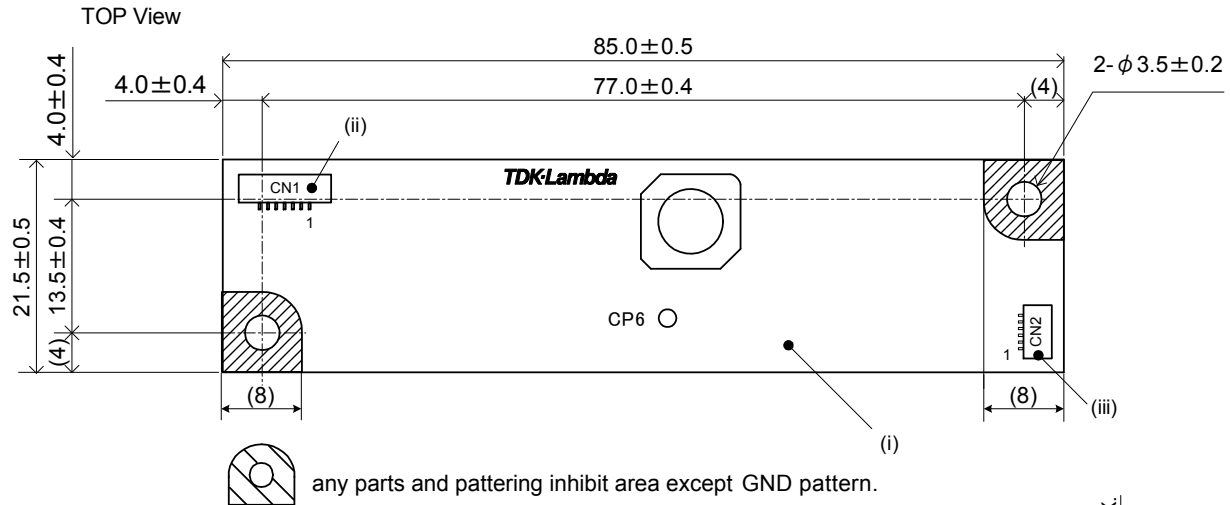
TOP View

85.0±0.5

4.0±0.4

4.0±0.4

77.0±0.4

2-$\phi$3.5±0.2

(4)

(ii)

CN1

1

TDK·Lambda

21.5±0.5

13.5±0.4

(4)

CP6

CN2

1

(8)

(8)

(iii)

(i)

any parts and pattering inhibit area except GND pattern.